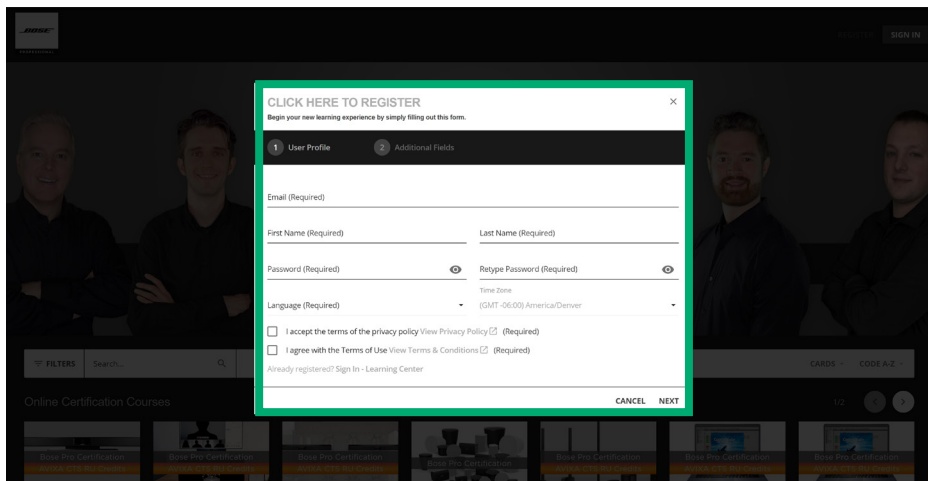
BOSE PROFESSIONAL

REGISTER SIGN IN

CLICK HERE TO REGISTER
Begin your new learning experience by simply filling out this form.

×

1 User Profile 2 Additional Fields

Email (Required)

First Name (Required)

Last Name (Required)

Password (Required)

Retype Password (Required)

Time Zone

Language (Required)

(GMT -06:00) America/Denver

I accept the terms of the privacy policy View Privacy Policy (Required)

I agree with the Terms of Use View Terms & Conditions (Required)

Already registered? Sign In - Learning Center

CANCEL NEXT

FILTERS Search...

CARDS CODE A-Z

Online Certification Courses

1/2

Bose Pro Certification AVIXA CTS RU Credits

Bose Pro Certification AVIXA CTS RU Credits

Bose Pro Certification AVIXA CTS RU Credits

Bose Pro Certification

Bose Pro Certification AVIXA CTS RU Credits

Bose Pro Certification AVIXA CTS RU Credits

Bose Pro Certification AVIXA CTS RU Credits